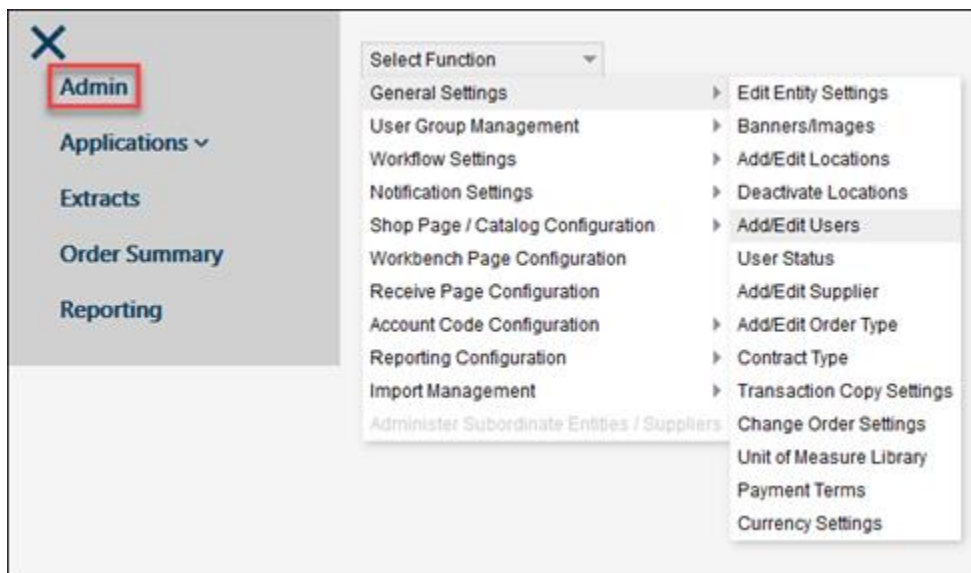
X

Admin

Applications ⌄

Extracts

Order Summary

Reporting

Select Function

General Settings
User Group Management
Workflow Settings
Notification Settings
Shop Page / Catalog Configuration
Workbench Page Configuration
Receive Page Configuration
Account Code Configuration
Reporting Configuration
Import Management
Administer Subordinate Entities / Suppliers

Edit Entity Settings
Banners/Images
Add/Edit Locations
Deactivate Locations
Add/Edit Users
User Status
Add/Edit Supplier
Add/Edit Order Type
Contract Type
Transaction Copy Settings
Change Order Settings
Unit of Measure Library
Payment Terms
Currency Settings